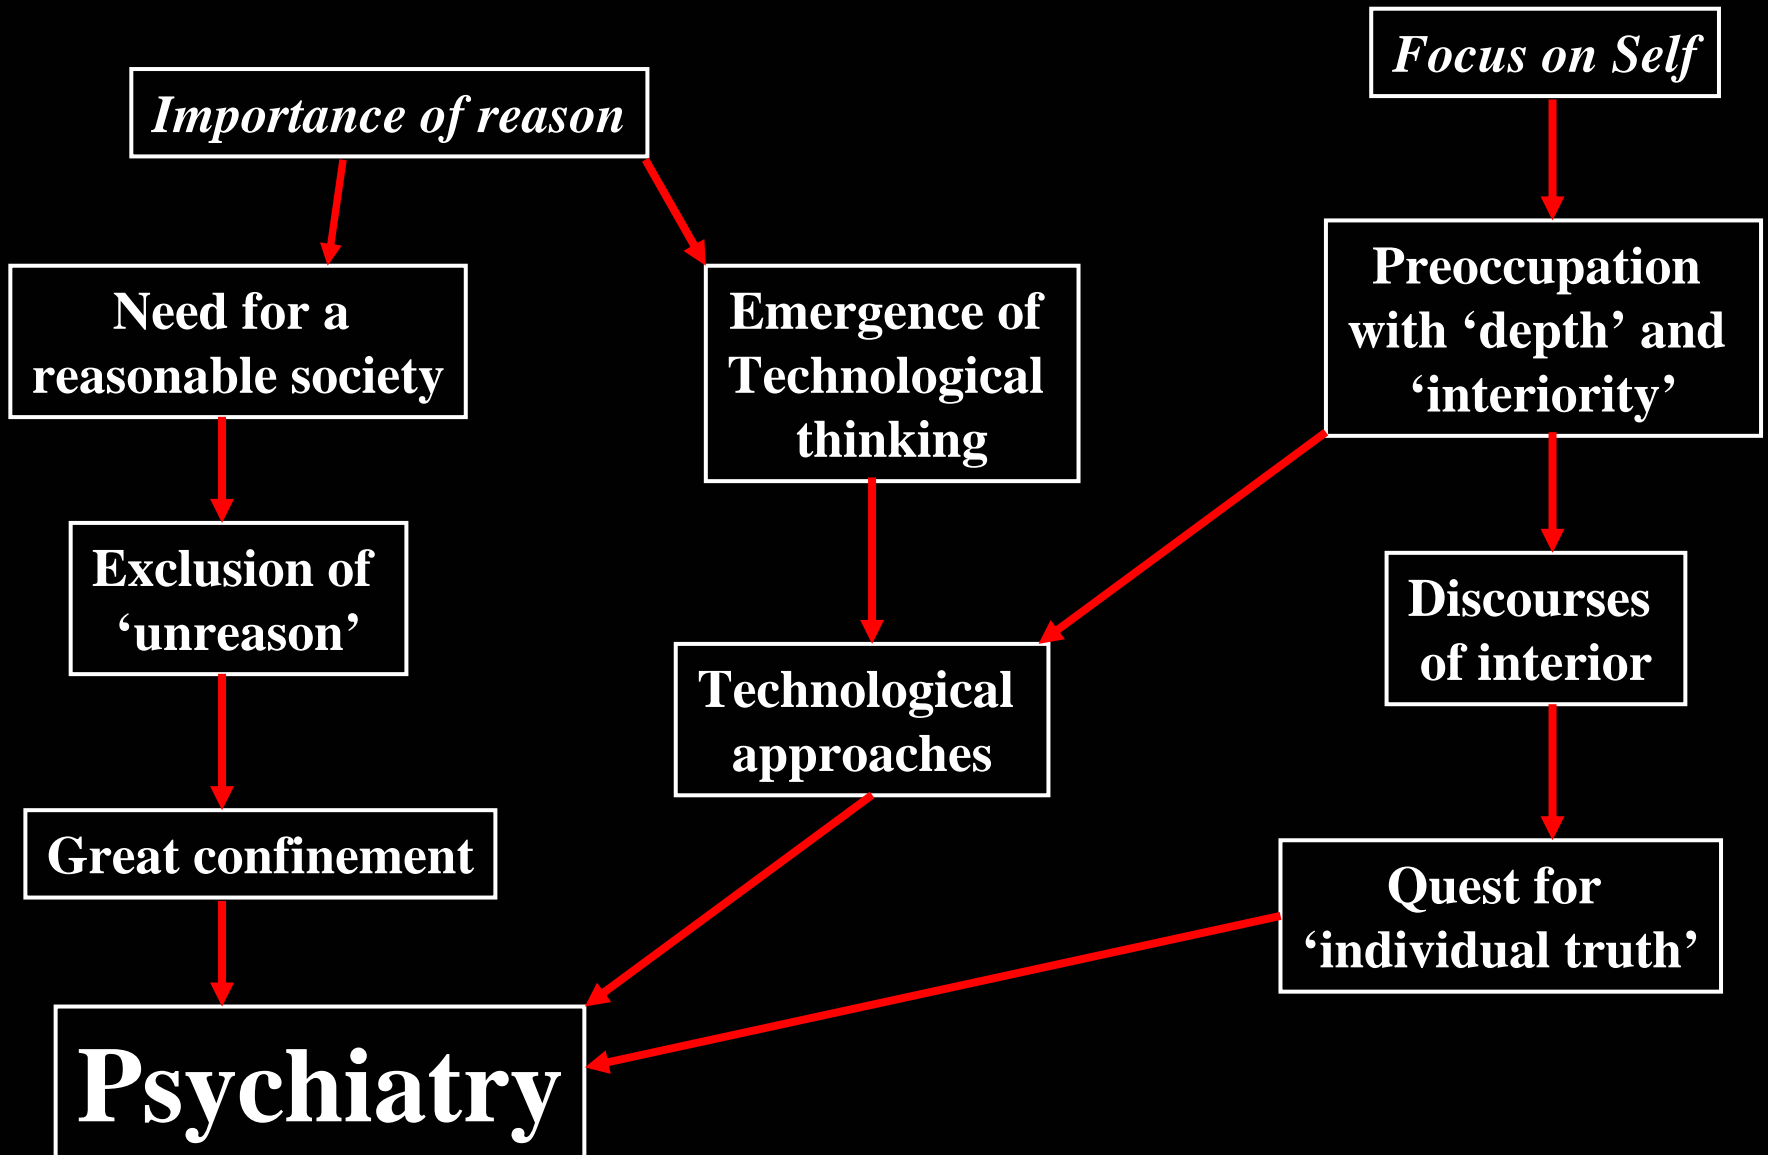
Focus on Self

Importance of reason

Need for a reasonable society

Emergence of Technological thinking

Preoccupation with ‘depth’ and ‘interiority’

Exclusion of ‘unreason’

Discourses of interior

Technological approaches

Great confinement

Quest for ‘individual truth’

Psychiatry